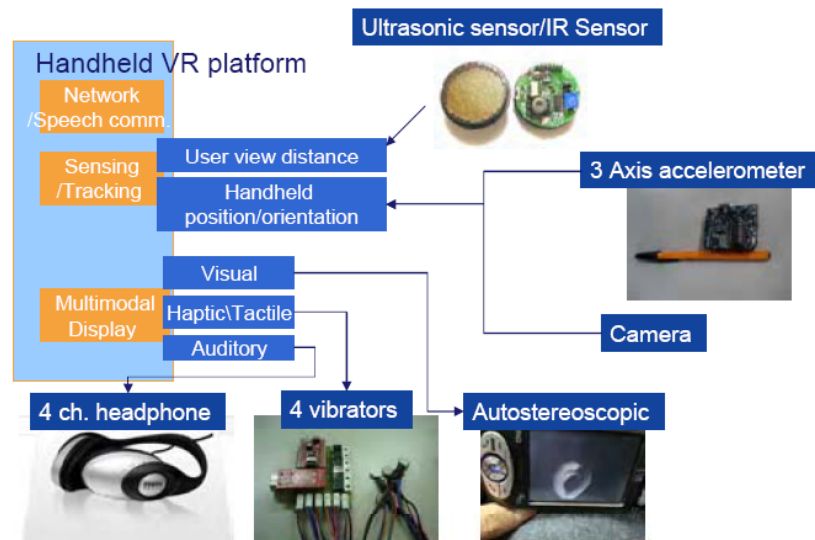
Ultrasonic sensor/IR Sensor

Handheld VR platform

Network /Speech comm.

Sensing /Tracking

User view distance

Handheld position/orientation

3 Axis accelerometer

Multimodal Display

Visual

Haptic\Tactile

Auditory

Camera

4 ch. headphone

4 vibrators

Autostereoscopic